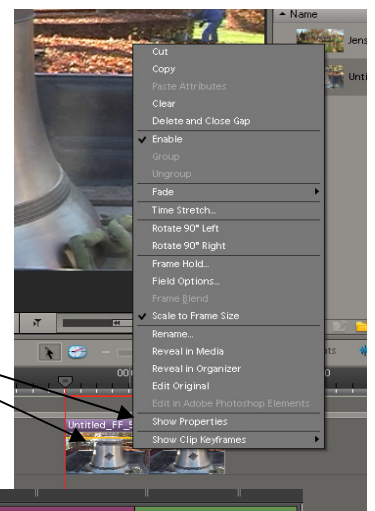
Name

Jens

Unti

Cut
Copy
Paste Attributes
Clear
Delete and Close Gap
Enable
Group
Ungroup
Fade
Time Stretch...
Rotate 90° Left
Rotate 90° Right
Frame Hold...
Field Options...
Frame Blend
Scale to Frame Size
Rename...
Reveal in Media
Reveal in Organizer
Edit Original
Edit in Adobe Photoshop Elements
Show Properties
Show Clip Keyframes

Untitled_FF_5